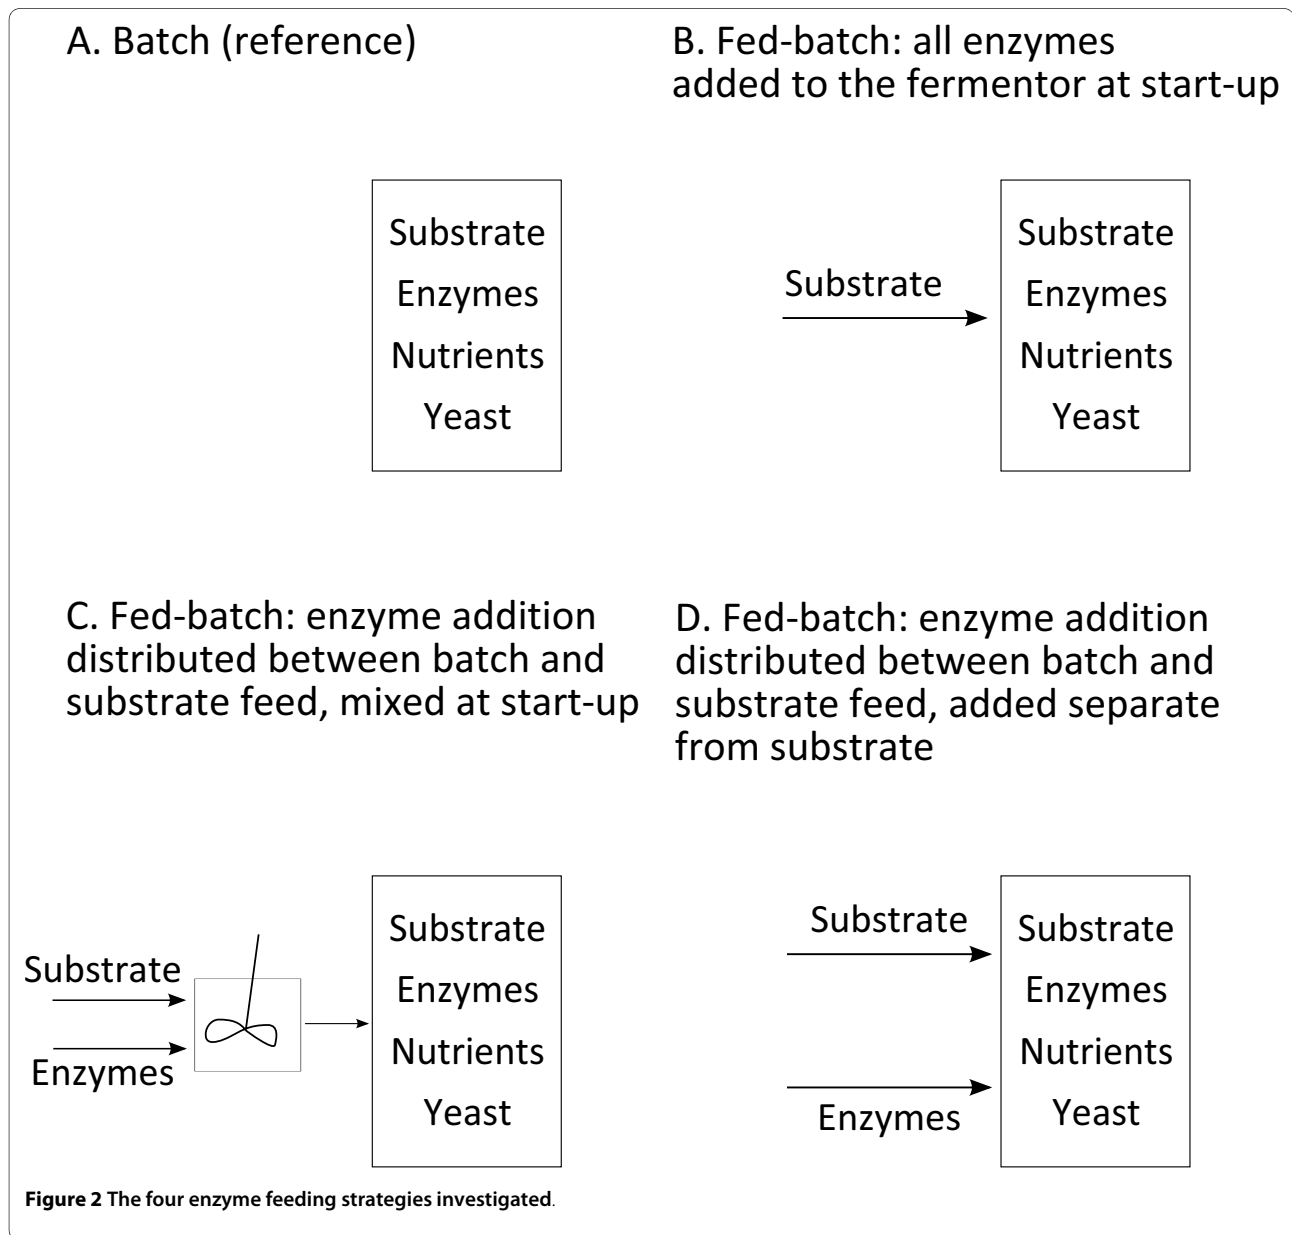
A. Batch (reference)

Substrate
Enzymes
Nutrients
Yeast

B. Fed-batch: all enzymes added to the fermentor at start-up

Substrate

Substrate
Enzymes
Nutrients
Yeast

C. Fed-batch: enzyme addition distributed between batch and substrate feed, mixed at start-up

Substrate
Enzymes

Substrate
Enzymes
Nutrients
Yeast

D. Fed-batch: enzyme addition distributed between batch and substrate feed, added separate from substrate

Substrate
Enzymes

Substrate
Enzymes
Nutrients
Yeast

**Figure 2 The four enzyme feeding strategies investigated**.